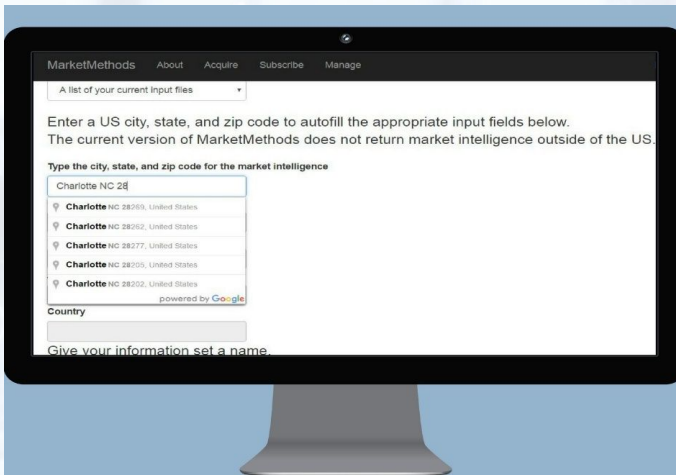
MarketMethods About Acquire Subscribe Manage

A list of your current input files

Enter a US city, state, and zip code to autofill the appropriate input fields below.
The current version of MarketMethods does not return market intelligence outside of the US.

Type the city, state, and zip code for the market intelligence

Charlotte NC 28

Charlotte NC 28269, United States
Charlotte NC 28262, United States
Charlotte NC 28277, United States
Charlotte NC 28205, United States
Charlotte NC 28202, United States
powered by Google

Country

Give your information set a name.